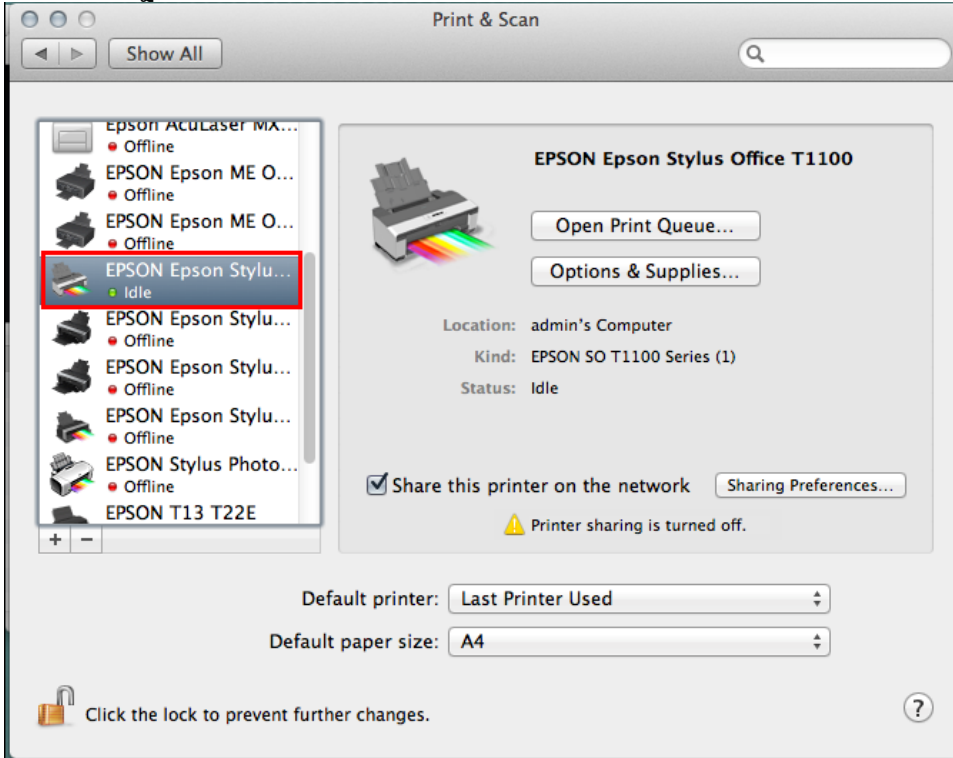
Print & Scan

Show All

EPSON AcuLaser MX...
Offline
EPSON Epson ME O...
Offline
EPSON Epson ME O...
Offline
EPSON Epson Stylu...
Idle
EPSON Epson Stylu...
Offline
EPSON Epson Stylu...
Offline
EPSON Epson Stylu...
Offline
EPSON Stylus Photo...
Offline
EPSON T13 T22E

+ −

EPSON Epson Stylus Office T1100

Open Print Queue...

Options & Supplies...

Location: admin's Computer
Kind: EPSON SO T1100 Series (1)
Status: Idle

Share this printer on the network

Sharing Preferences...

Printer sharing is turned off.

Default printer: Last Printer Used

Default paper size: A4

Click the lock to prevent further changes.

?